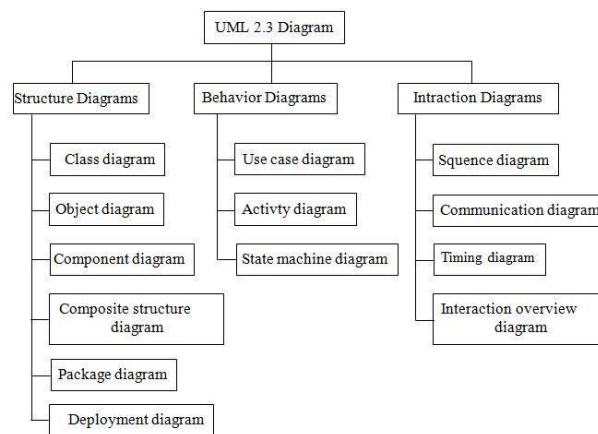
UML 2.3 Diagram

Structure Diagrams

Class diagram

Object diagram

Component diagram

Composite structure diagram

Package diagram

Deployment diagram

Behavior Diagrams

Use case diagram

Activty diagram

State machine diagram

Intraction Diagrams

Squence diagram

Communication diagram

Timing diagram

Interaction overview diagram